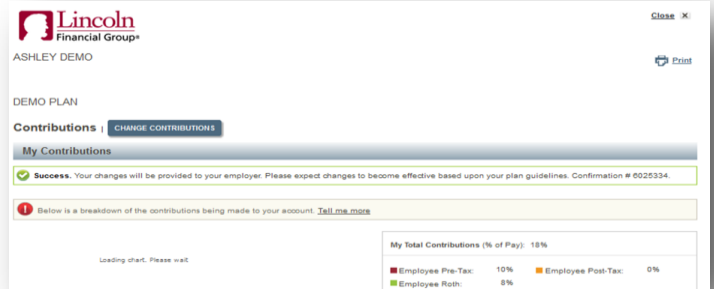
Lincoln Financial Group®

Close ✕

ASHLEY DEMO

Print

DEMO PLAN

Contributions | CHANGE CONTRIBUTIONS

My Contributions

Success. Your changes will be provided to your employer. Please expect changes to become effective based upon your plan guidelines. Confirmation # 6025334.

Below is a breakdown of the contributions being made to your account. Tell me more

Loading chart. Please wait.

My Total Contributions (% of Pay): 18%

Employee Pre-Tax: 10%

Employee Post-Tax: 0%

Employee Roth: 8%